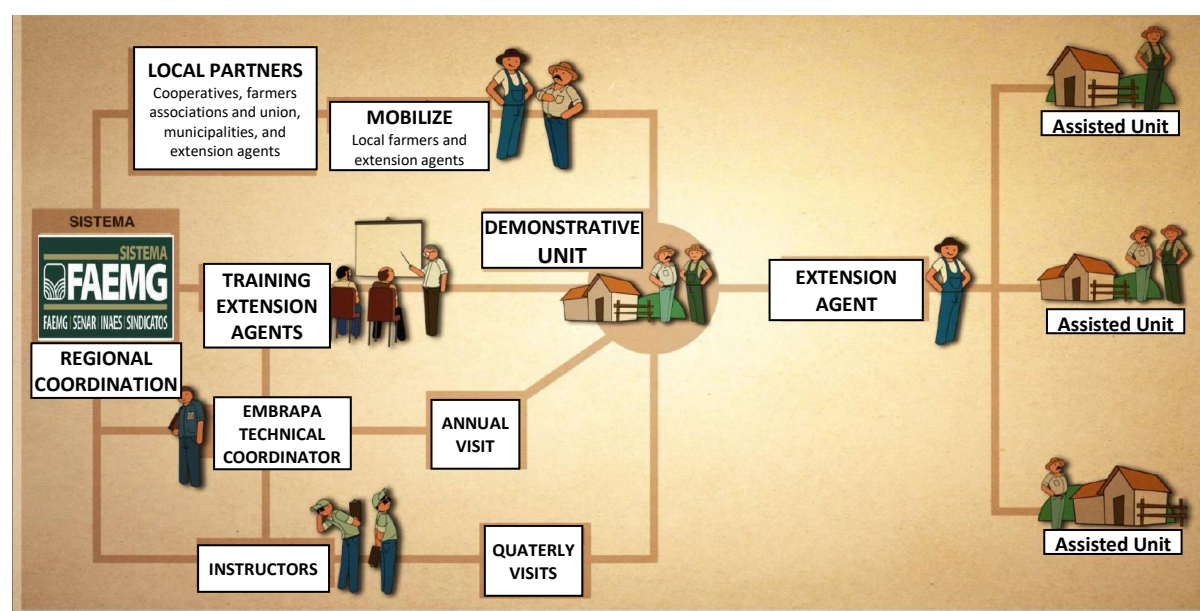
LOCAL PARTNERS
Cooperatives, farmers associations and union, municipalities, and extension agents

MOBILIZE
Local farmers and extension agents

SISTEMA

SISTEMA
FAEMG
FAEMG | SENAR | INAES | SINDICATOS

REGIONAL COORDINATION

TRAINING EXTENSION AGENTS

DEMONSTRATIVE UNIT

EXTENSION AGENT

EMBRAPA TECHNICAL COORDINATOR

ANNUAL VISIT

INSTRUCTORS

QUATERLY VISITS

Assisted Unit

Assisted Unit

Assisted Unit